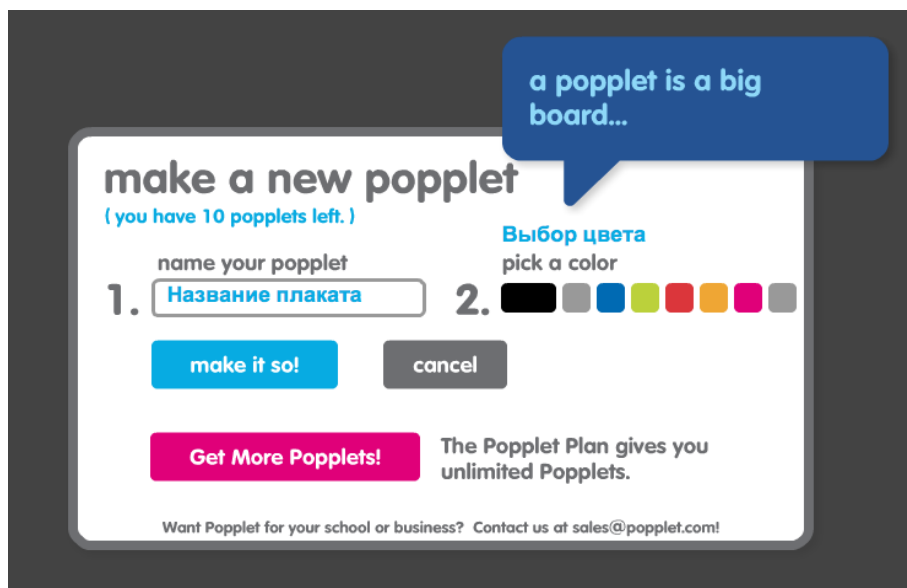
a popplet is a big board...

make a new popplet
( you have 10 popplets left. )

Выбор цвета

name your popplet
1. Название плаката

pick a color
2.

make it so!

cancel

Get More Popplets!

The Popplet Plan gives you unlimited Popplets.

Want Popplet for your school or business? Contact us at sales@popplet.com!